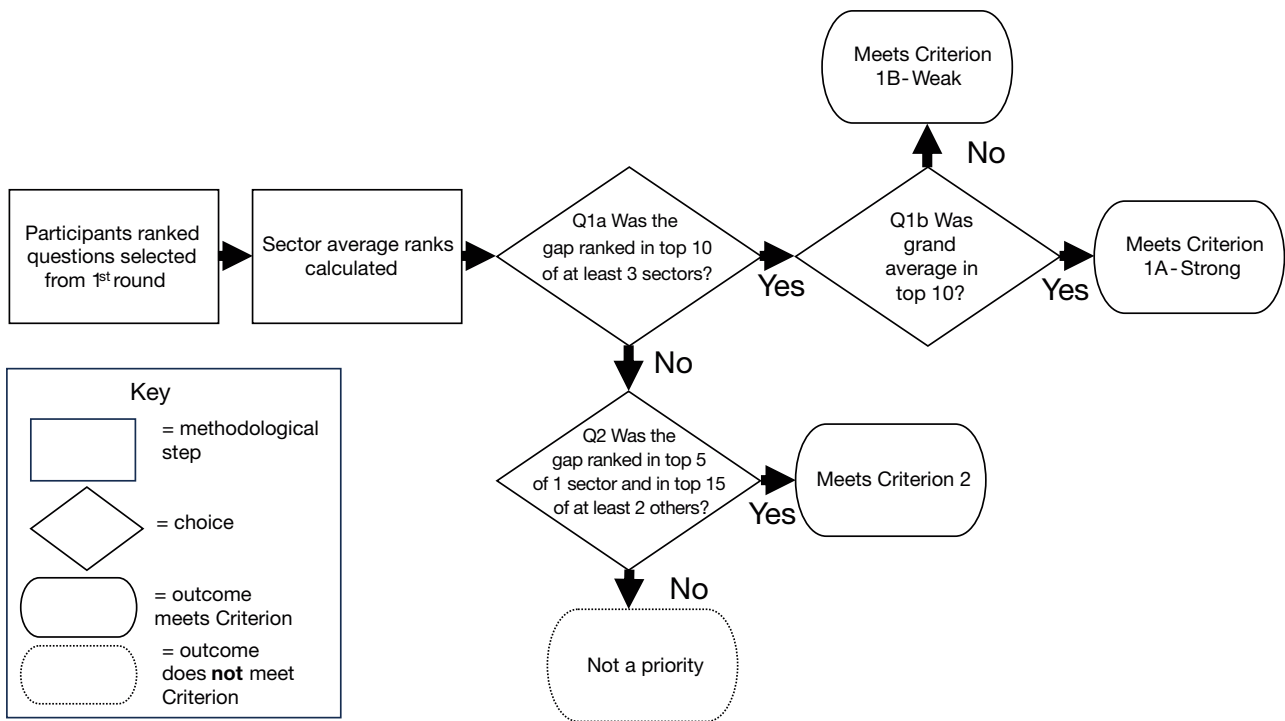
Participants ranked questions selected from 1$^{st}$ round

Sector average ranks calculated

Q1a Was the gap ranked in top 10 of at least 3 sectors?

Yes

Q1b Was grand average in top 10?

No

Meets Criterion 1B - Weak

Yes

Meets Criterion 1A - Strong

No

Q2 Was the gap ranked in top 5 of 1 sector and in top 15 of at least 2 others?

Yes

Meets Criterion 2

No

Not a priority

Key

= methodological step

= choice

= outcome meets Criterion

= outcome does **not** meet Criterion